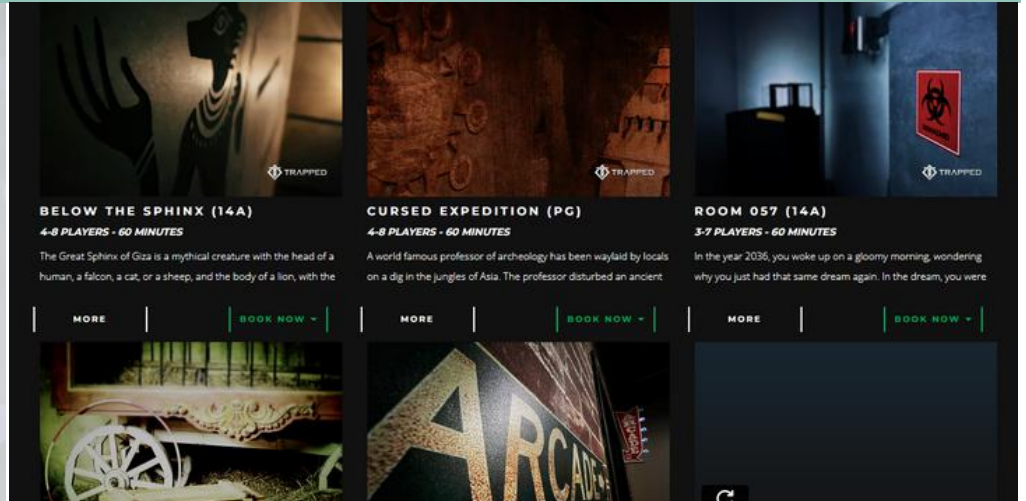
TRAPPED

BELOW THE SPHINX (14A)

4-8 PLAYERS - 60 MINUTES

The Great Sphinx of Giza is a mythical creature with the head of a human, a falcon, a cat, or a sheep, and the body of a lion, with the

MORE

BOOK NOW

TRAPPED

CURSED EXPEDITION (PG)

4-8 PLAYERS - 60 MINUTES

A world famous professor of archeology has been waylaid by locals on a dig in the jungles of Asia. The professor disturbed an ancient

MORE

BOOK NOW

TRAPPED

ROOM 057 (14A)

3-7 PLAYERS - 60 MINUTES

In the year 2036, you woke up on a gloomy morning, wondering why you just had that same dream again. In the dream, you were

MORE

BOOK NOW

ARCADE